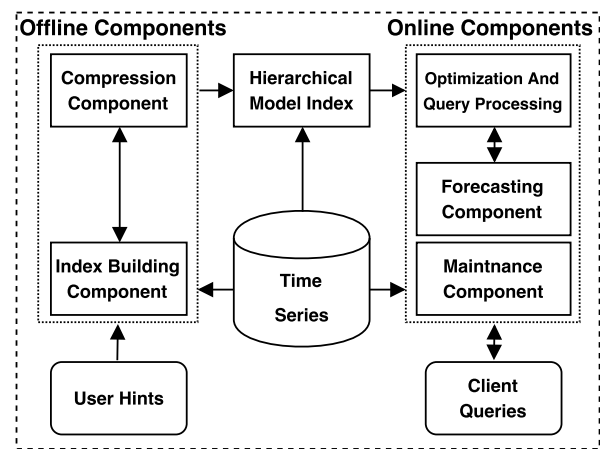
Offline Components

Online Components

Compression Component

Hierarchical Model Index

Optimization And Query Processing

Forecasting Component

Index Building Component

Time Series

Maintnance Component

User Hints

Client Queries